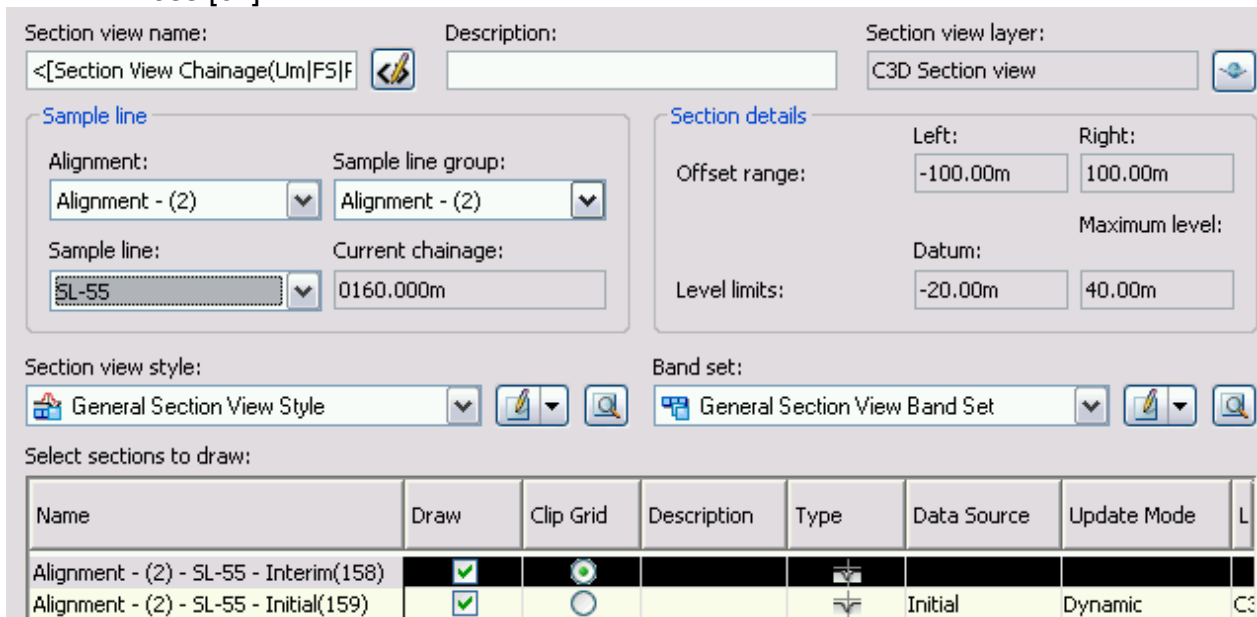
Section view name:
<[Section View Chainage(Um|FS|F

Description:

Section view layer:
C3D Section view

Sample line
Alignment:
Alignment - (2)
Sample line group:
Alignment - (2)
Sample line:
SL-55
Current chainage:
0160.000m

Section details
Left:
Right:
Offset range:
-100.00m
100.00m
Maximum level:
Datum:
Level limits:
-20.00m
40.00m

Section view style:
General Section View Style

Band set:
General Section View Band Set

Select sections to draw:

| Name | Draw | Clip Grid | Description | Type | Data Source | Update Mode | L |
|---|---|---|---|---|---|---|---|
| Alignment - (2) - SL-55 - Interim(158) | | | | | | | |
| Alignment - (2) - SL-55 - Initial(159) | | | | | Initial | Dynamic | C3 |